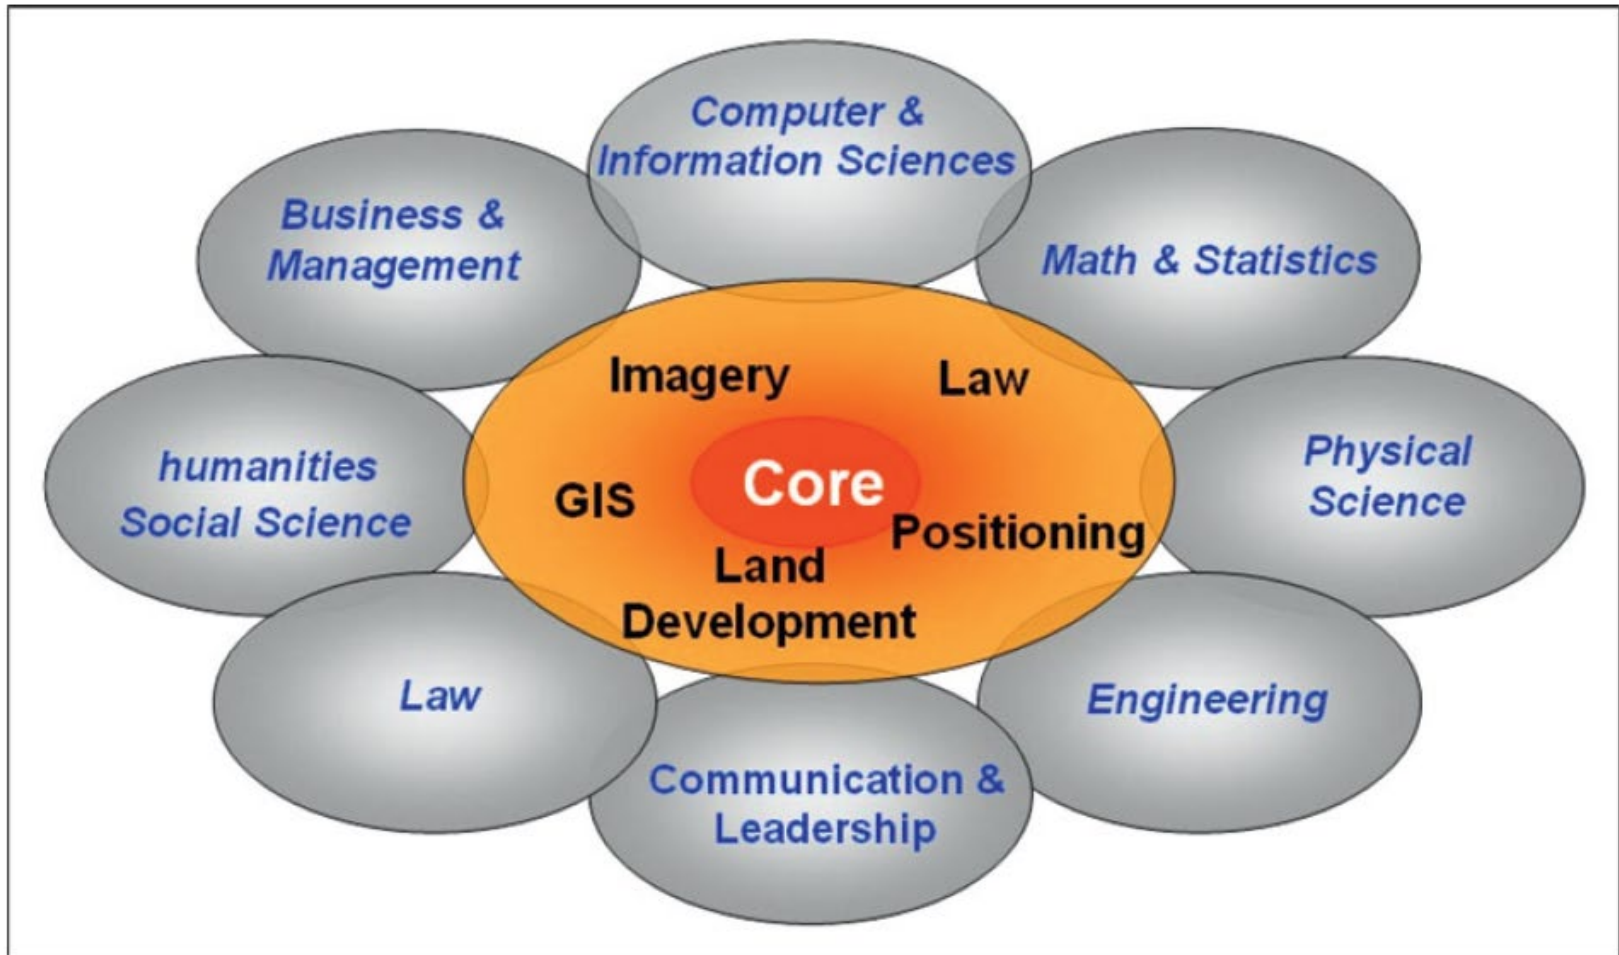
Computer & Information Sciences

Business & Management

Math & Statistics

Imagery

Law

humanities Social Science

GIS

Core

Positioning

Physical Science

Land Development

Law

Engineering

Communication & Leadership